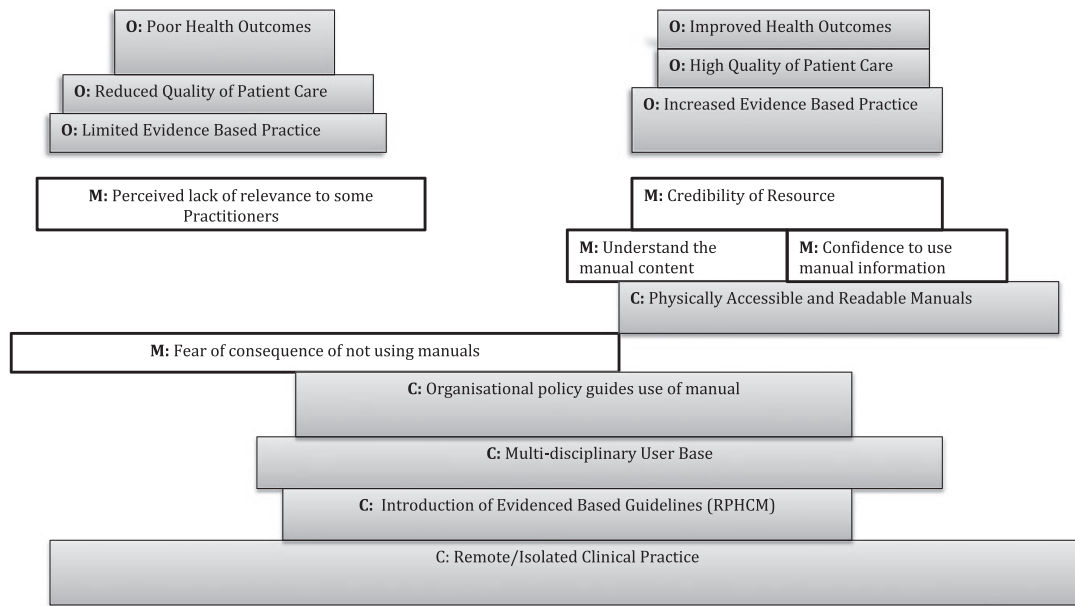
**O:** Poor Health Outcomes

**O:** Reduced Quality of Patient Care

**O:** Limited Evidence Based Practice

**M:** Perceived lack of relevance to some Practitioners

**O:** Improved Health Outcomes

**O:** High Quality of Patient Care

**O:** Increased Evidence Based Practice

**M:** Credibility of Resource

**M:** Understand the manual content

**M:** Confidence to use manual information

**C:** Physically Accessible and Readable Manuals

**M:** Fear of consequence of not using manuals

**C:** Organisational policy guides use of manual

**C:** Multi-disciplinary User Base

**C:** Introduction of Evidenced Based Guidelines (RPHCM)

C: Remote/Isolated Clinical Practice